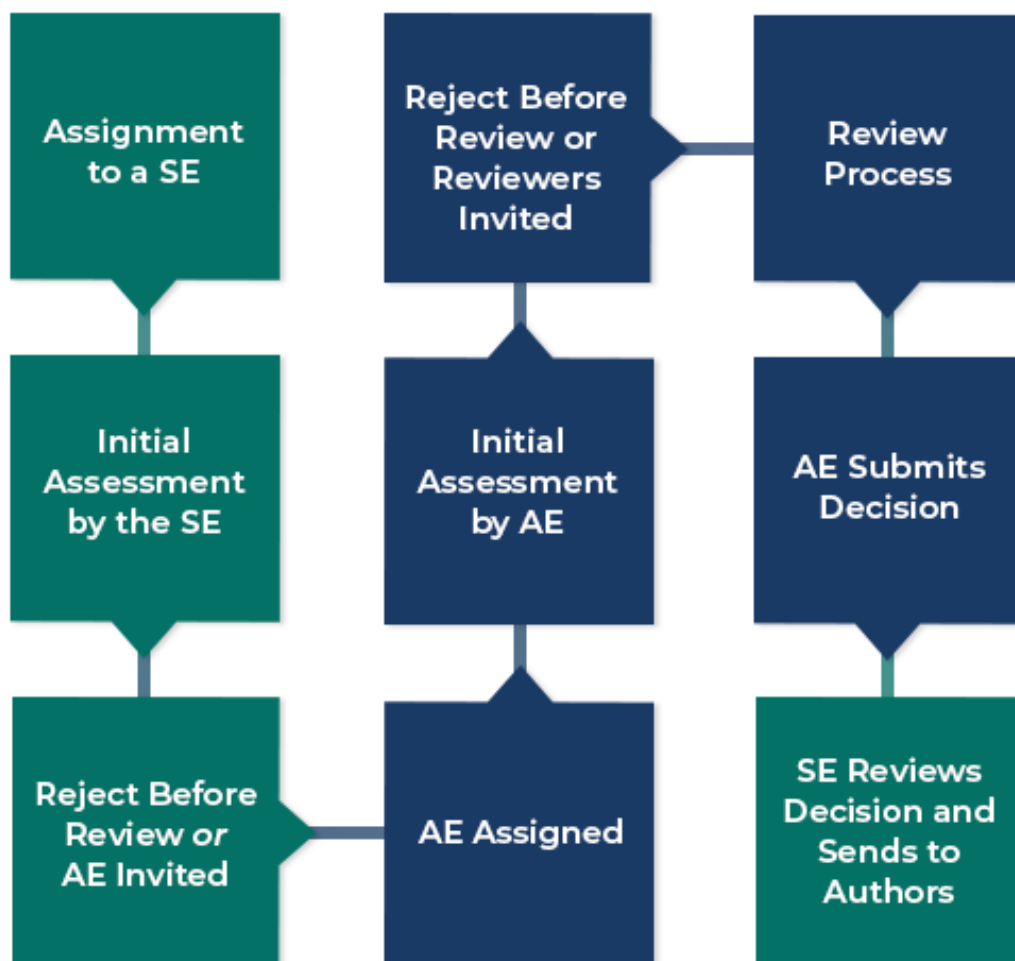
Assignment to a SE

Initial Assessment by the SE

Reject Before Review or AE Invited

AE Assigned

Initial Assessment by AE

Reject Before Review or Reviewers Invited

Review Process

AE Submits Decision

SE Reviews Decision and Sends to Authors